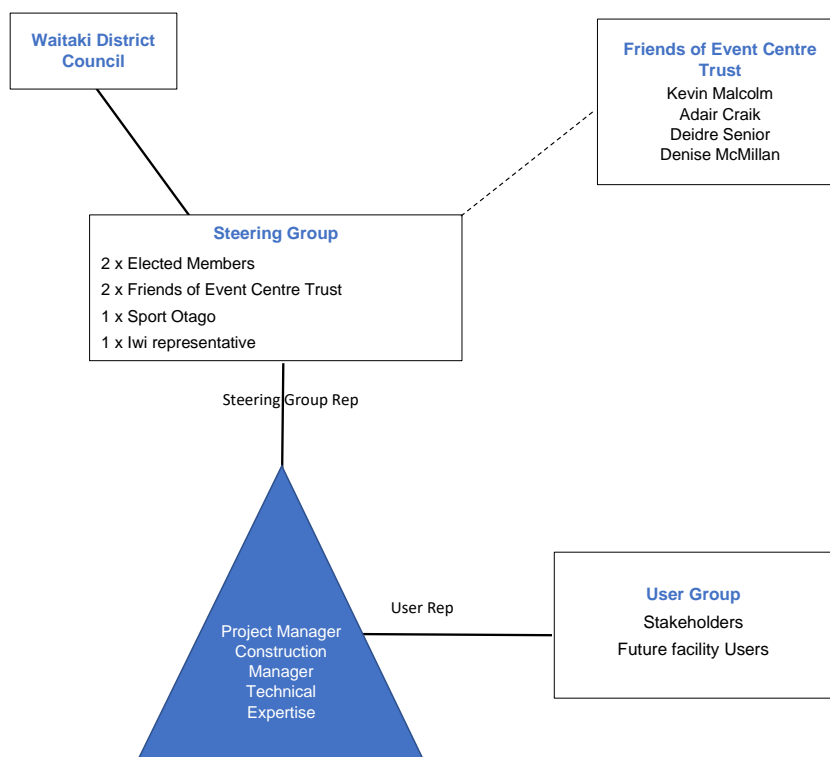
Waitaki District Council

Friends of Event Centre Trust
Kevin Malcolm
Adair Craik
Deidre Senior
Denise McMillan

Steering Group
2 x Elected Members
2 x Friends of Event Centre Trust
1 x Sport Otago
1 x Iwi representative

Steering Group Rep

User Rep

Project Manager
Construction Manager
Technical Expertise

User Group
Stakeholders
Future facility Users